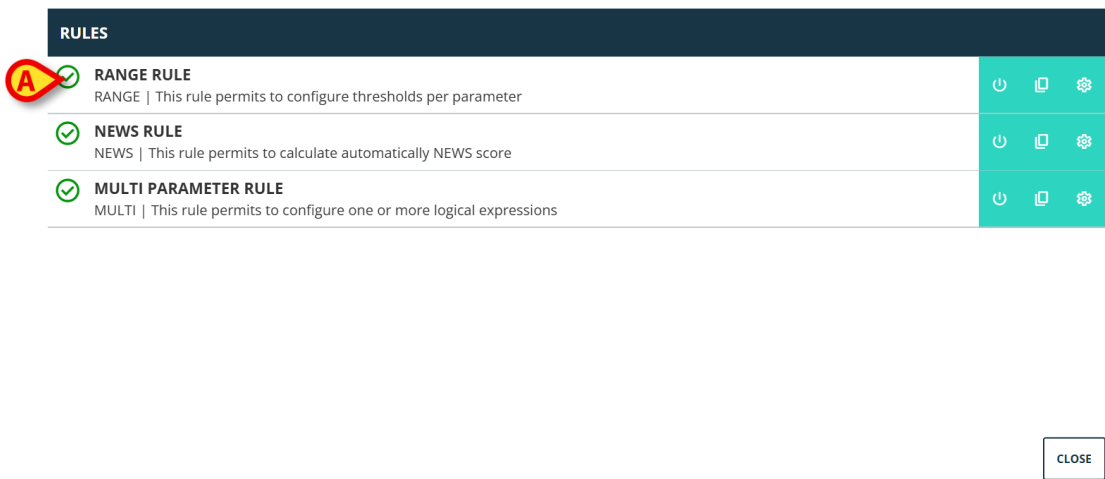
RULES

A

RANGE RULE
RANGE | This rule permits to configure thresholds per parameter

NEWS RULE
NEWS | This rule permits to calculate automatically NEWS score

MULTI PARAMETER RULE
MULTI | This rule permits to configure one or more logical expressions

CLOSE